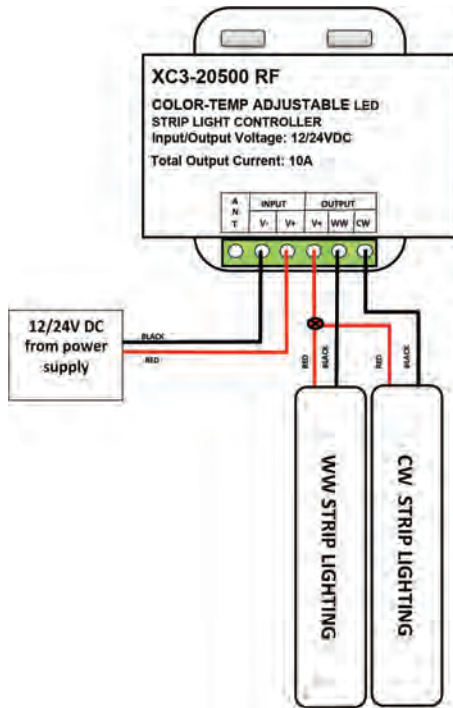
XC3-20500 RF

COLOR-TEMP ADJUSTABLE LED STRIP LIGHT CONTROLLER
Input/Output Voltage: 12/24VDC
Total Output Current: 10A

| A N T | INPUT | | OUTPUT | | |
|---|---|---|---|---|---|
| | V- | V+ | V+ | WW | CW |

12/24V DC from power supply

BLACK
RED

RED
BLACK
RED
BLACK

WW STRIP LIGHTING

CW STRIP LIGHTING